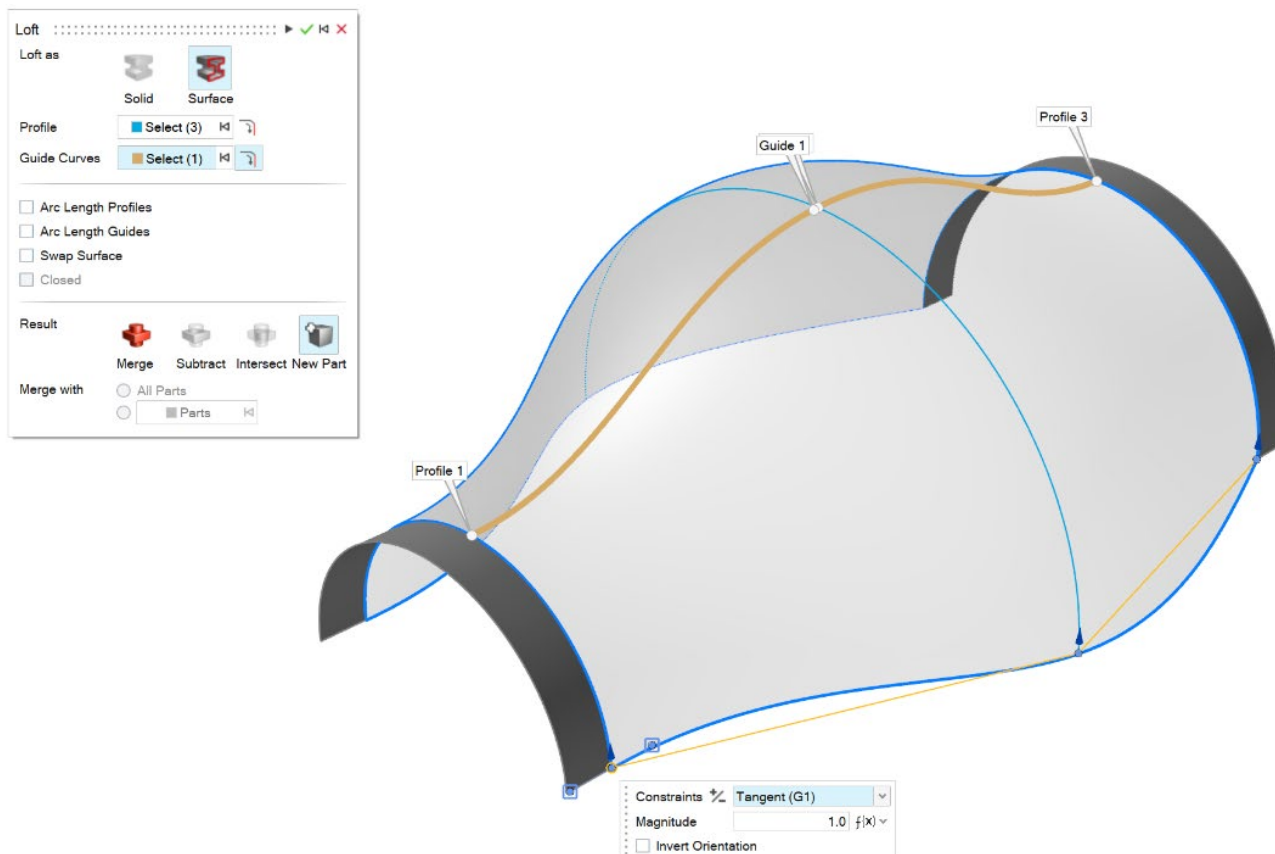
Loft

Loft as

Solid

Surface

Profile

Select (3)

Guide Curves

Select (1)

Arc Length Profiles

Arc Length Guides

Swap Surface

Closed

Result

Merge

Subtract

Intersect

New Part

Merge with

All Parts

Parts

Guide 1

Profile 3

Profile 1

Constraints

Tangent (G1)

Magnitude

1.0

$f(x)$

Invert Orientation